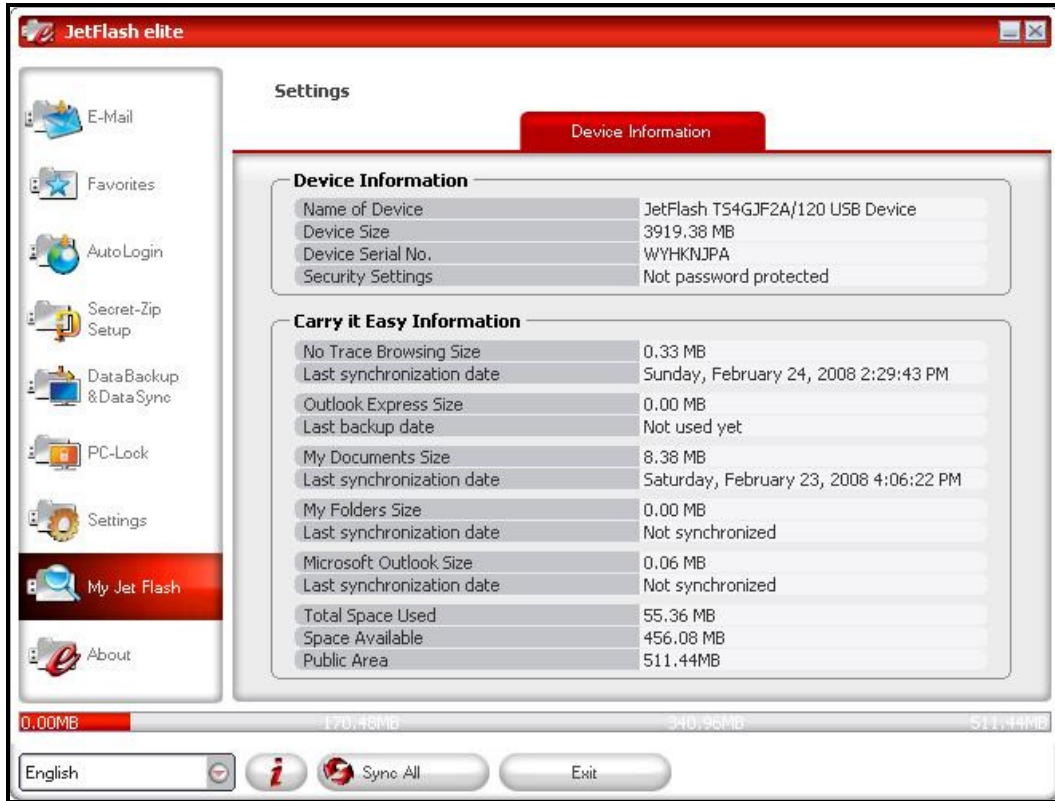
JetFlash elite

E-Mail

Favorites

AutoLogin

Secret-Zip Setup

DataBackup &DataSync

PC-Lock

Settings

My Jet Flash

About

Settings

Device Information

Device Information

| | |
|---|---|
| Name of Device | JetFlash TS4GJF2A/120 USB Device |
| Device Size | 3919.38 MB |
| Device Serial No. | WYHKNJPA |
| Security Settings | Not password protected |

Carry it Easy Information

| | |
|---|---|
| No Trace Browsing Size | 0.33 MB |
| Last synchronization date | Sunday, February 24, 2008 2:29:43 PM |
| Outlook Express Size | 0.00 MB |
| Last backup date | Not used yet |
| My Documents Size | 8.38 MB |
| Last synchronization date | Saturday, February 23, 2008 4:06:22 PM |
| My Folders Size | 0.00 MB |
| Last synchronization date | Not synchronized |
| Microsoft Outlook Size | 0.06 MB |
| Last synchronization date | Not synchronized |
| Total Space Used | 55.36 MB |
| Space Available | 456.08 MB |
| Public Area | 511.44MB |

0.00MB 170.48MB 340.96MB 511.44MB

English

Sync All

Exit